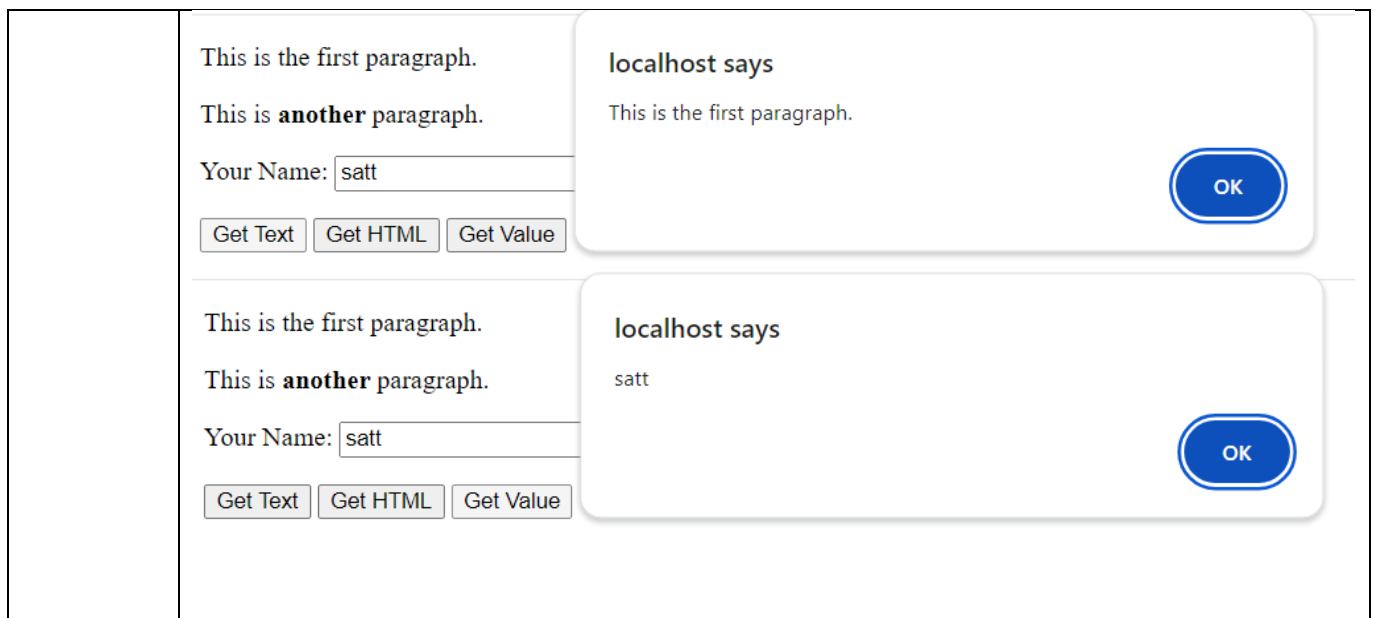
This is the first paragraph.

This is **another** paragraph.

Your Name: satt

Get Text Get HTML Get Value

localhost says

This is the first paragraph.

OK

This is the first paragraph.

This is **another** paragraph.

Your Name: satt

Get Text Get HTML Get Value

localhost says

satt

OK